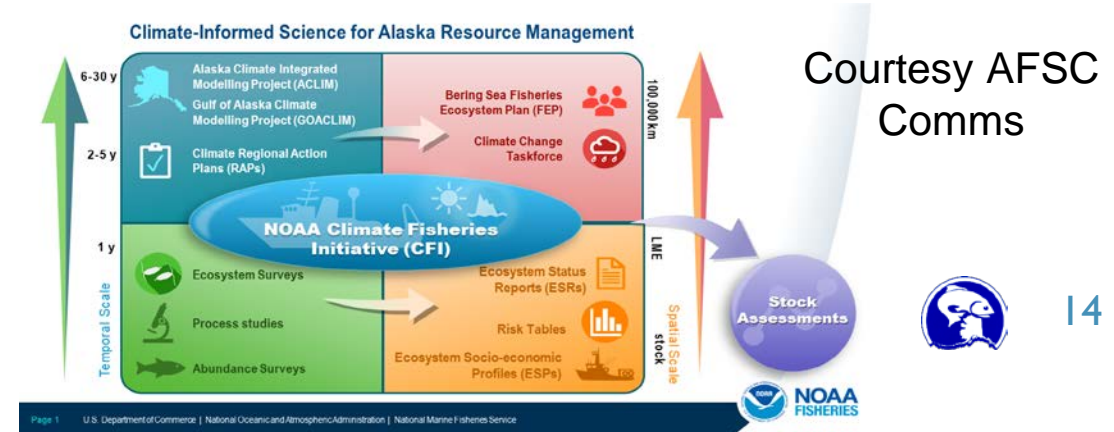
Climate-Informed Science for Alaska Resource Management

Courtesy AFSC Comms

6-30 y

Alaska Climate Integrated Modelling Project (ACLIM)

Gulf of Alaska Climate Modelling Project (GOACLIM)

2-5 y

Climate Regional Action Plans (RAPs)

Bering Sea Fisheries Ecosystem Plan (FEP)

Climate Change Taskforce

100,000 km

NOAA Climate Fisheries Initiative (CFI)

1 y

LME

Ecosystem Surveys

Process studies

Abundance Surveys

Ecosystem Status Reports (ESRs)

Risk Tables

Ecosystem Socio-economic Profiles (ESPs)

Temporal Scale

Spatial Scale

stock

Stock Assessments

14

NOAA FISHERIES

Page 1 U.S. Department of Commerce | National Oceanic and Atmospheric Administration | National Marine Fisheries Service